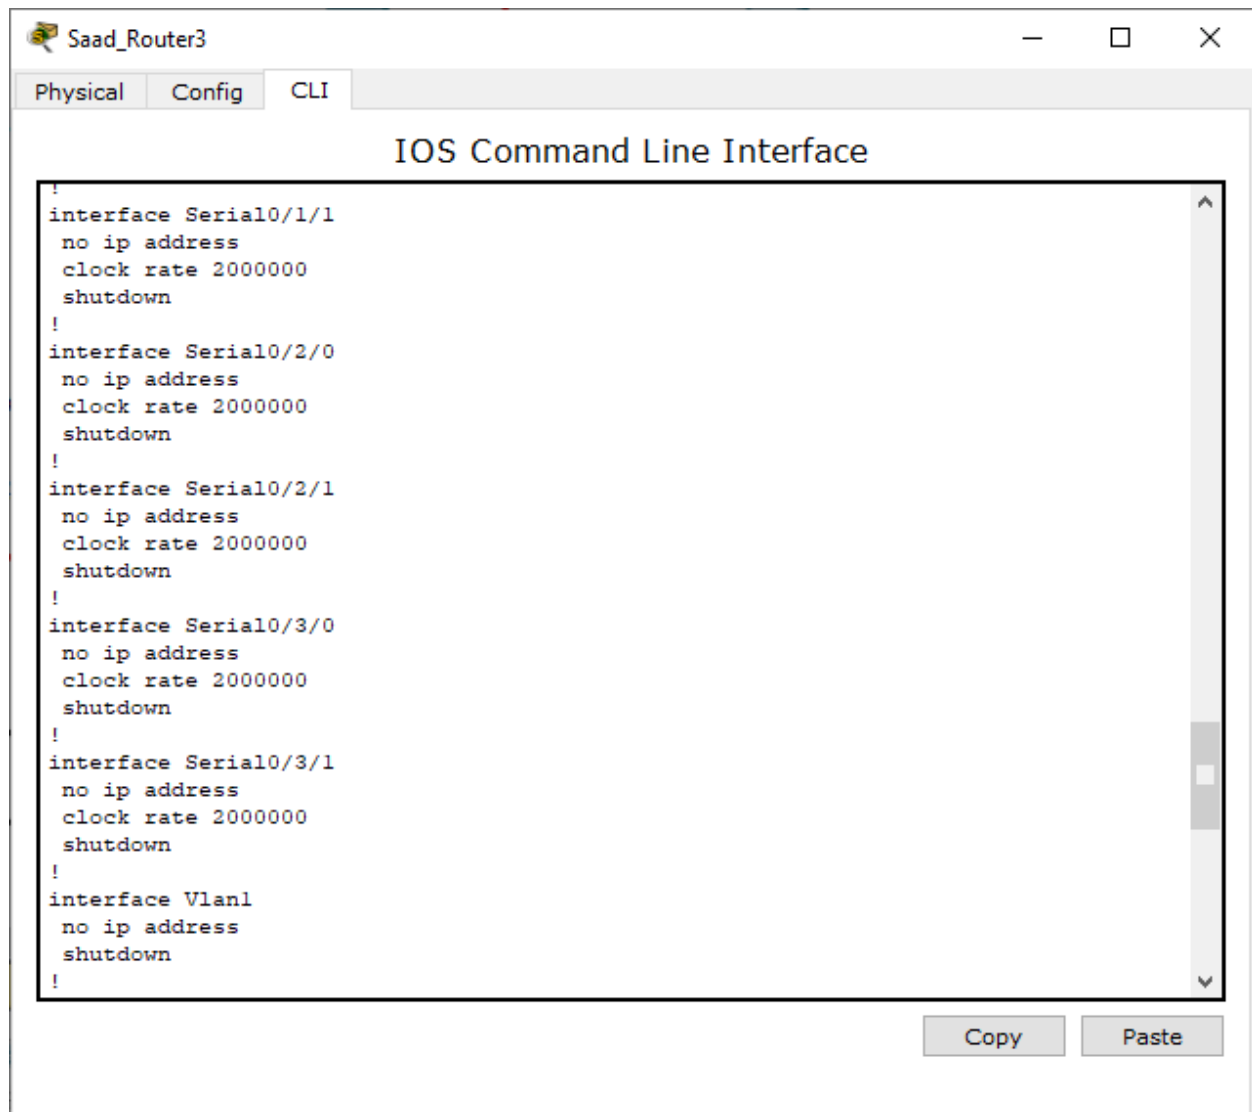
Saad_Router3

Physical Config CLI

IOS Command Line Interface

!
interface Serial0/1/1
 no ip address
 clock rate 2000000
 shutdown
!
interface Serial0/2/0
 no ip address
 clock rate 2000000
 shutdown
!
interface Serial0/2/1
 no ip address
 clock rate 2000000
 shutdown
!
interface Serial0/3/0
 no ip address
 clock rate 2000000
 shutdown
!
interface Serial0/3/1
 no ip address
 clock rate 2000000
 shutdown
!
interface Vlan1
 no ip address
 shutdown
!

Copy Paste